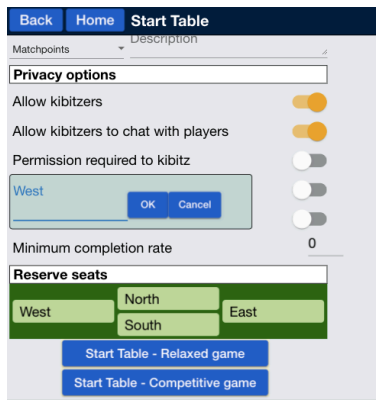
Back Home Start Table

Matchpoints

Description

Privacy options

Allow kibitzers

Allow kibitzers to chat with players

Permission required to kibitz

West

OK Cancel

Minimum completion rate

0

Reserve seats

North

West

East

South

Start Table - Relaxed game

Start Table - Competitive game